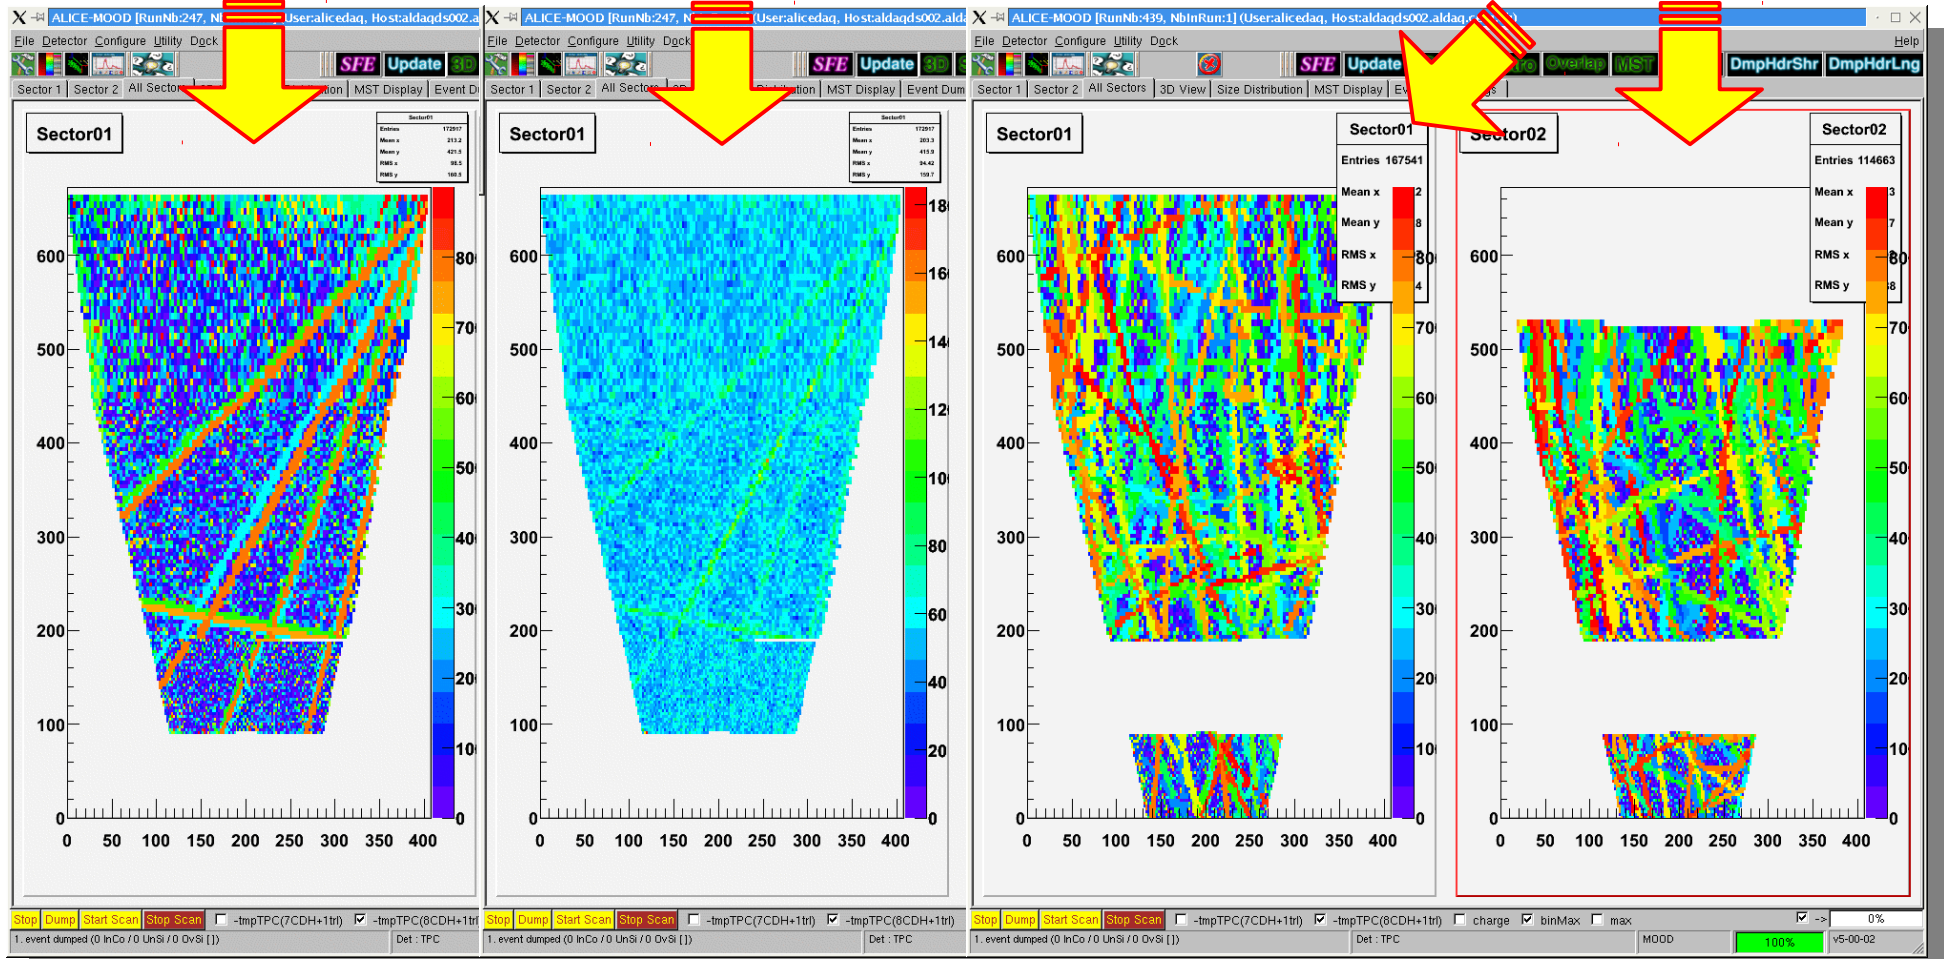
ALICE-MOOD [RunNb:247, N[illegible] User:alicedaq, Host:aldaqds002.a
File Detector Configure Utility Dock
SFE Update 3D
Sector 1 Sector 2 All Sector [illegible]tion MST Display Event D
Sector01
Entries 172917
Mean x 213.2
Mean y 421.5
RMS x 98.5
RMS y 160.5
600 500 400 300 200 100 0
0 50 100 150 200 250 300 350 400
80 70 60 50 40 30 20 10 0
Stop Dump Start Scan Stop Scan -tmpTPC(7CDH+1trl) -tmpTPC(8CDH+1trl)
1. event dumped (0 InCo / 0 UnSi / 0 OvSi [])
Det : TPC

ALICE-MOOD [RunNb:247, N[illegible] User:alicedaq, Host:aldaqds002.ald
File Detector Configure Utility Dock
SFE Update 3D
Sector 1 Sector 2 All Secto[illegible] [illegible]tion MST Display Event Dum
Sector01
Entries 172917
Mean x 203.3
Mean y 415.9
RMS x 94.42
RMS y 159.7
600 500 400 300 200 100 0
0 50 100 150 200 250 300 350 400
180 160 140 120 100 80 60 40 20 0
Stop Dump Start Scan Stop Scan -tmpTPC(7CDH+1trl) -tmpTPC(8CDH+1trl)
1. event dumped (0 InCo / 0 UnSi / 0 OvSi [])
Det : TPC

ALICE-MOOD [RunNb:439, NbInRun:1] (User:alicedaq, Host:aldaqds002.aldaq.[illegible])
File Detector Configure Utility Dock Help
SFE Update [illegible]ro Overlap MST DmpHdrShr DmpHdrLng
Sector 1 Sector 2 All Sectors 3D View Size Distribution MST Display Ev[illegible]s
Sector01
Sector01
Entries 167541
Mean x
Mean y
RMS x
RMS y
600 500 400 300 200 100 0
0 50 100 150 200 250 300 350 400
80 70 60 50 40 30 20 10 0
Sector02
Sector02
Entries 114663
Mean x
Mean y
RMS x
RMS y
600 500 400 300 200 100 0
0 50 100 150 200 250 300 350 400
80 70 60 50 40 30 20 10 0
Stop Dump Start Scan Stop Scan -tmpTPC(7CDH+1trl) -tmpTPC(8CDH+1trl) charge binMax max -> 0%
1. event dumped (0 InCo / 0 UnSi / 0 OvSi [])
Det : TPC
MOOD
100%
v5-00-02